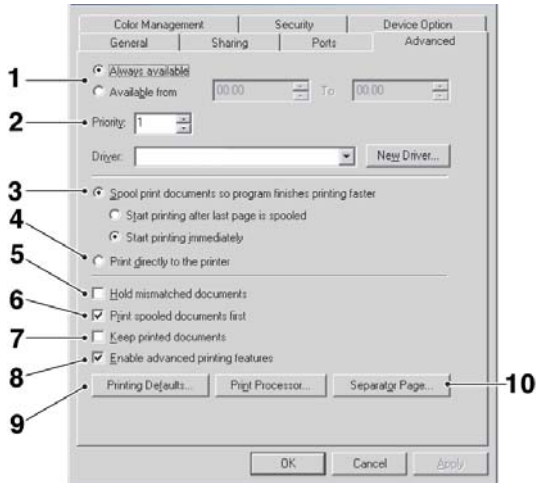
Color Management | Security | Device Option
General | Sharing | Ports | Advanced

1
Always available
Available from 00:00 To 00:00

2
Priority: 1

Driver: New Driver...

3
Spool print documents so program finishes printing faster
Start printing after last page is spooled
Start printing immediately

4
Print directly to the printer

5
Hold mismatched documents

6
Print spooled documents first

7
Keep printed documents

8
Enable advanced printing features

9
Printing Defaults... Print Processor... Separator Page...

10

OK Cancel Apply